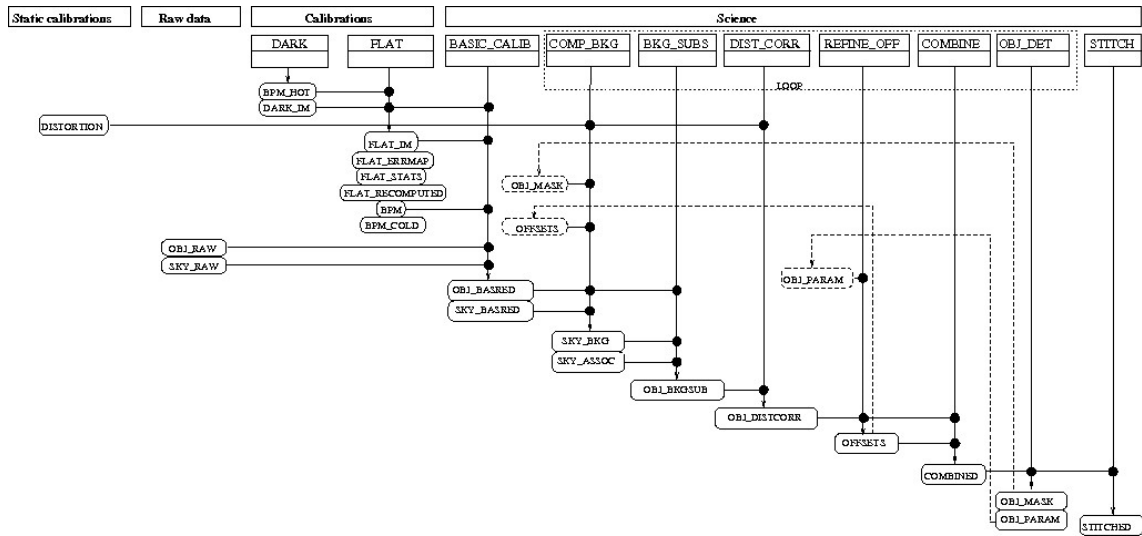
Static calibrations

Raw data

Calibrations

Science

DARK

FLAT

BASIC_CALIB

COMP_BKG

BKG_SUBS

DIST_CORR

REFINE_OFF

COMBINE

OBJ_DET

STITCH

LOOP

BPM_HOT

DARK_IM

DISTORTION

FLAT_IM

FLAT_ERRMAP

FLAT_STATS

FLAT_RECOMPUTED

BPM

BPM_COLD

OBJ_MASK

OFFSETS

OBJ_RAW

SKY_RAW

OBJ_PARAM

OBJ_BASRED

SKY_BASRED

SKY_BKG

SKY_ASSOC

OBJ_BKGSUB

OBJ_DISTCORR

OFFSETS

COMBINED

OBJ_MASK

OBJ_PARAM

STITCHED